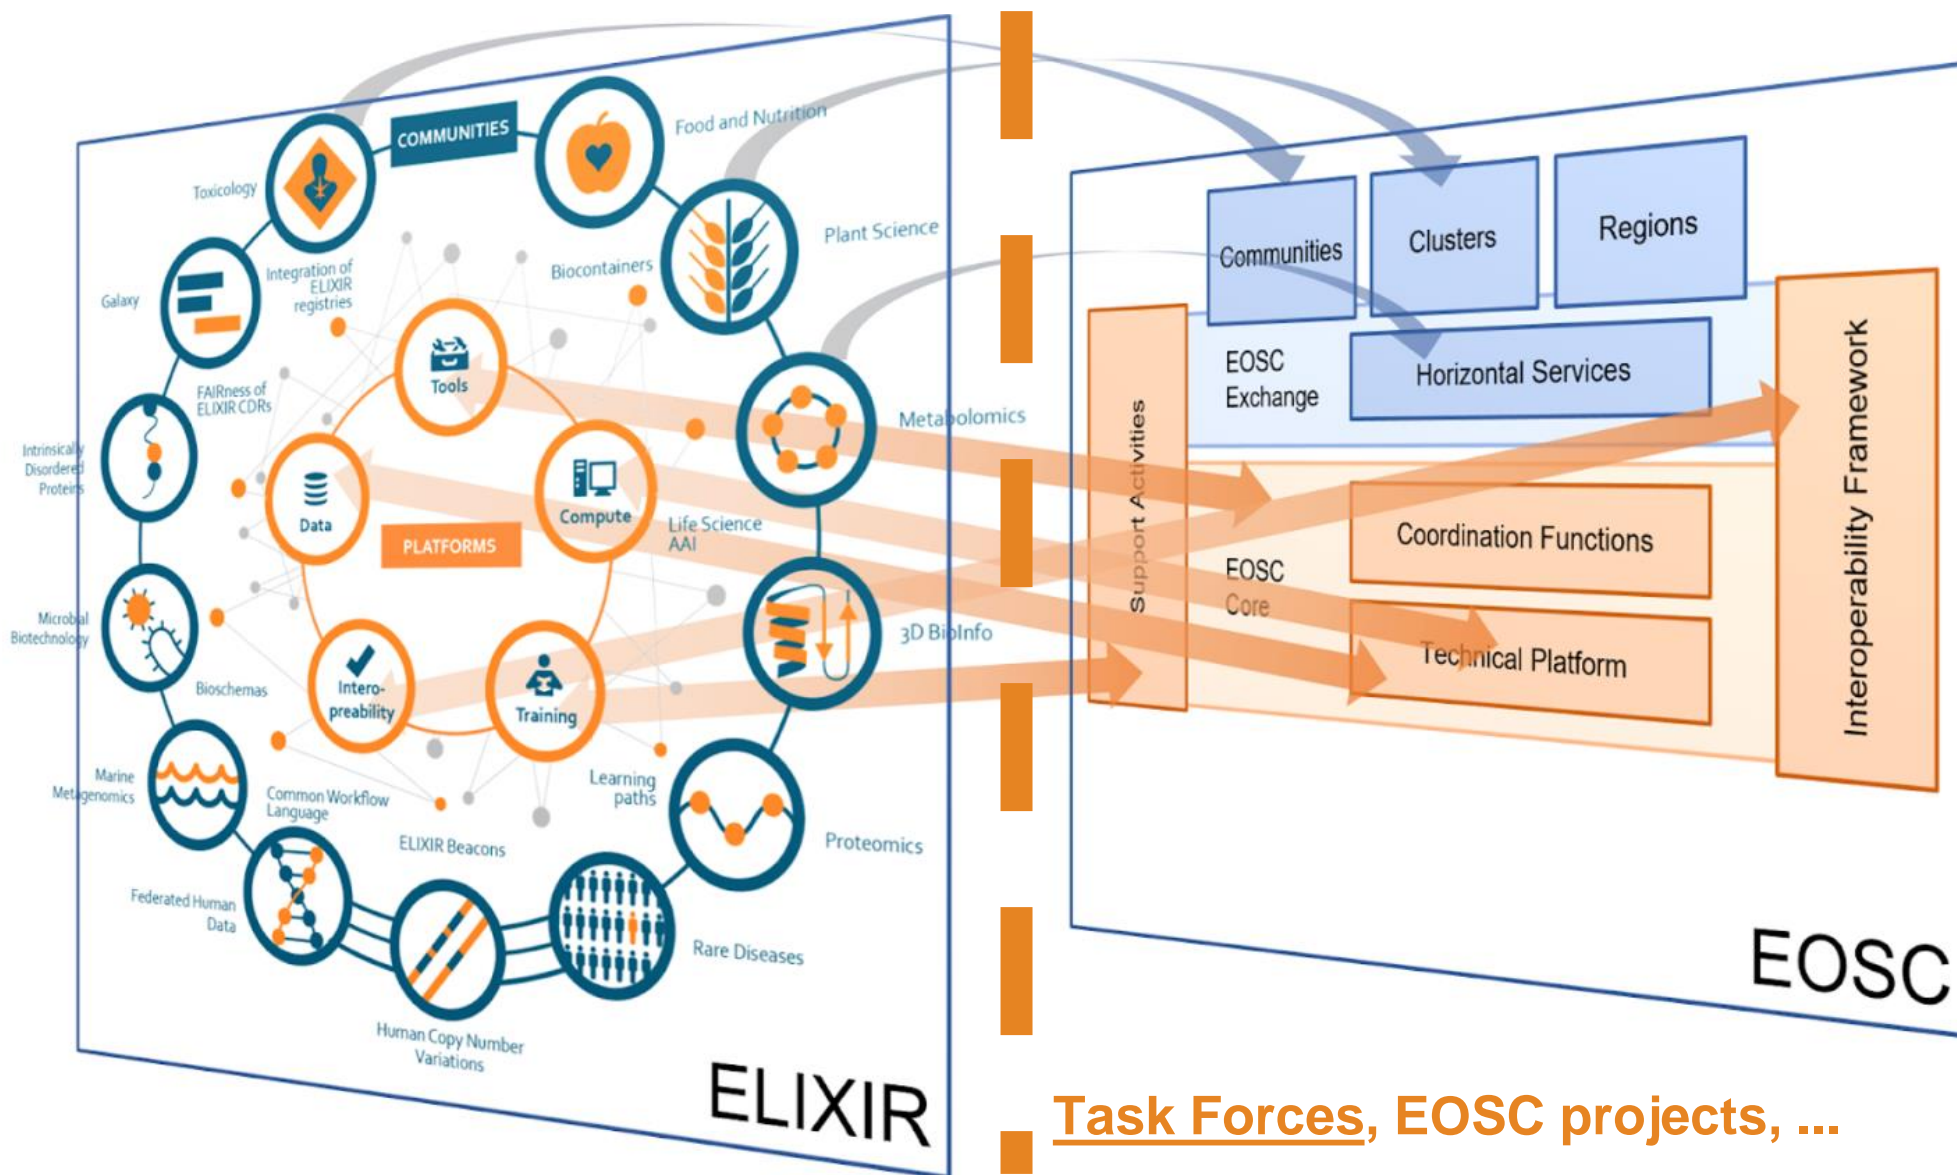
COMMUNITIES
Food and Nutrition
Toxicology
Plant Science
Integration of ELIXIR registries
Biocontainers
Galaxy
Tools
FAIRness of ELIXIR CDRs
Metabolomics
Intrinsically Disordered Proteins
Data
Compute
Life Science AAI
PLATFORMS
Microbial Biotechnology
3D BioInfo
Intero-preability
Training
Bioschemas
Marine Metagenomics
Learning paths
Common Workflow Language
ELIXIR Beacons
Proteomics
Federated Human Data
Rare Diseases
Human Copy Number Variations
ELIXIR

Communities
Clusters
Regions
EOSC Exchange
Horizontal Services
Support Activities
Interoperability Framework
Coordination Functions
EOSC Core
Technical Platform
EOSC

Task Forces, EOSC projects, ...